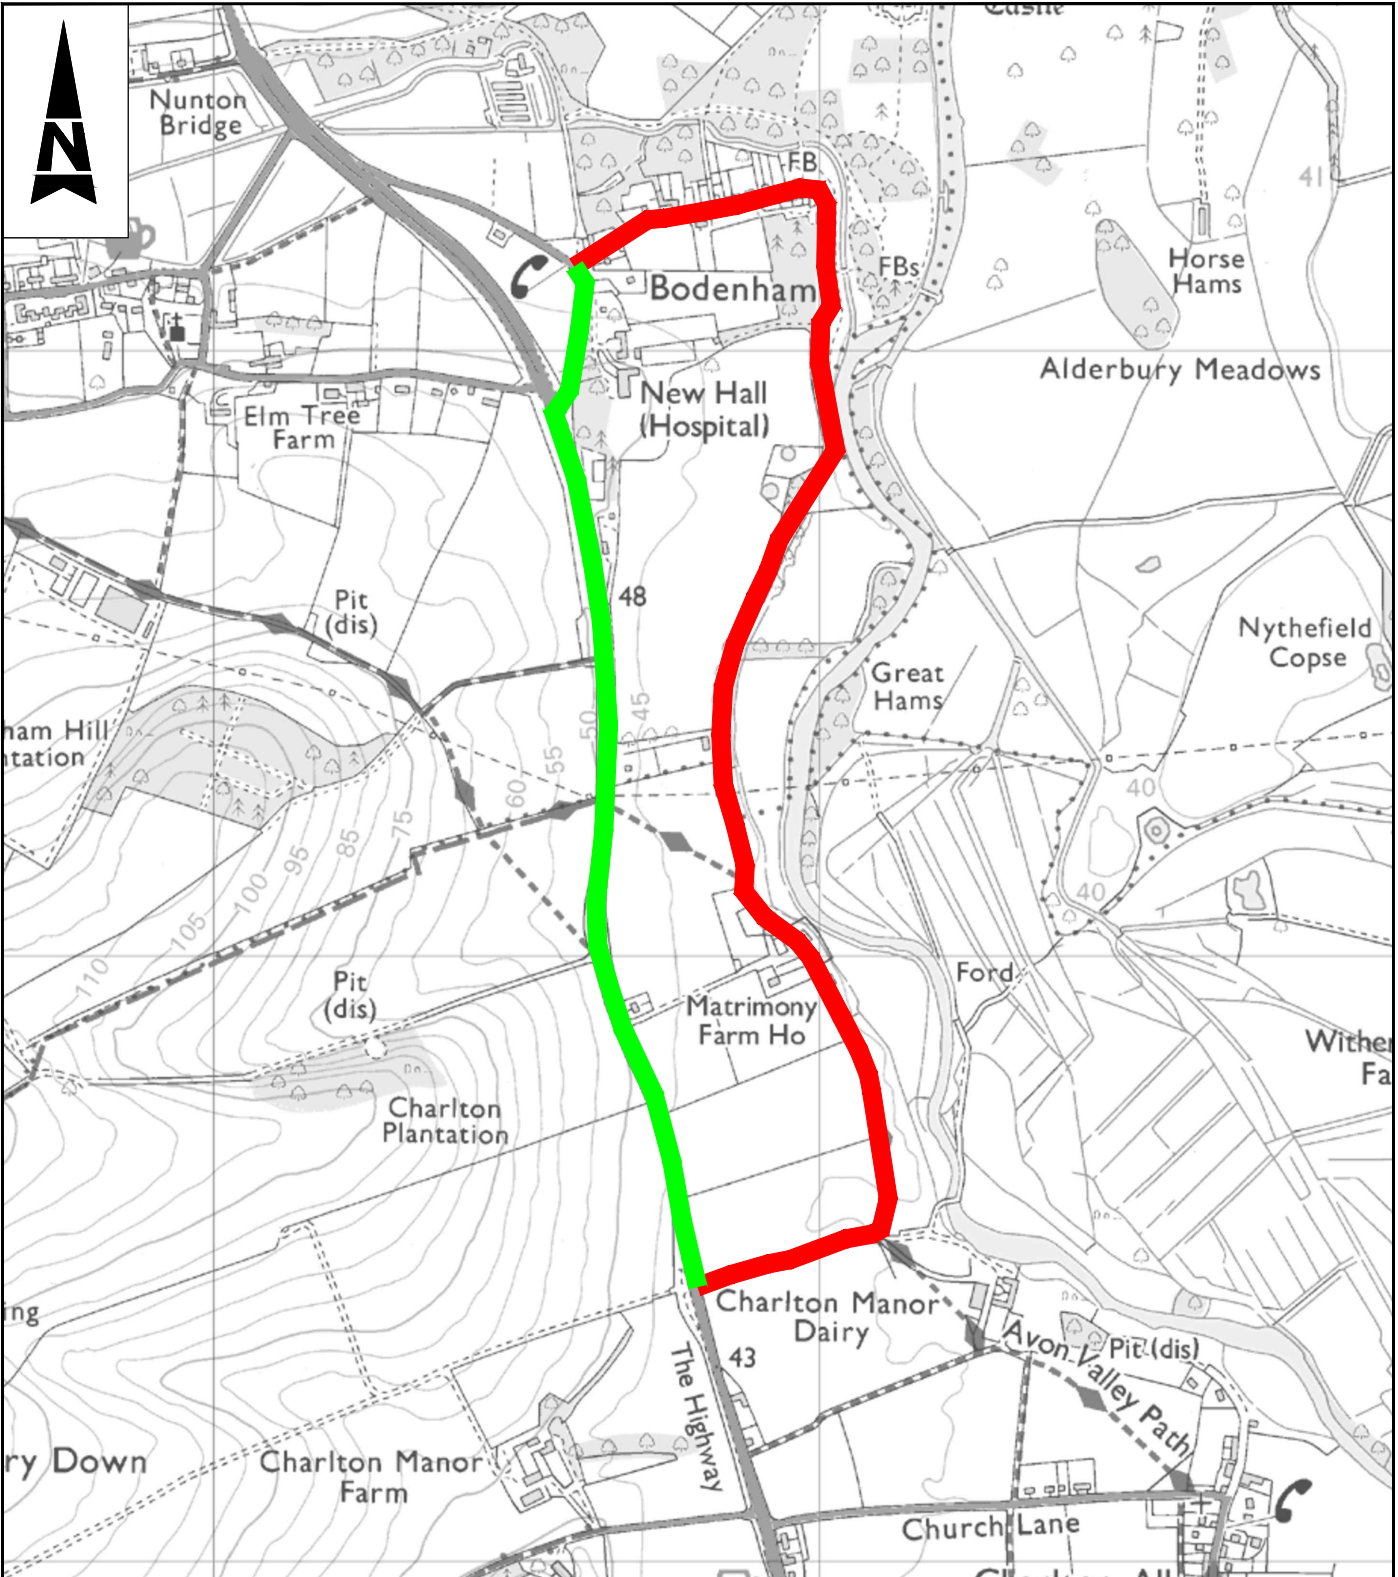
N

Castle

Nunton Bridge

FB

41

Bodenham

FBs

Horse Hams

Alderbury Meadows

Elm Tree Farm

New Hall (Hospital)

Pit (dis)

48

Nythefield Copse

Great Hams

ham Hill ntation

50

45

55

60

75

85

95

100

105

110

40

40

Pit (dis)

Ford

Matrimony Farm Ho

Wither Fa

Charlton Plantation

ing

Charlton Manor Dairy

43

Avon Valley Path

Pit (dis)

The Highway

ry Down

Charlton Manor Farm

Church Lane